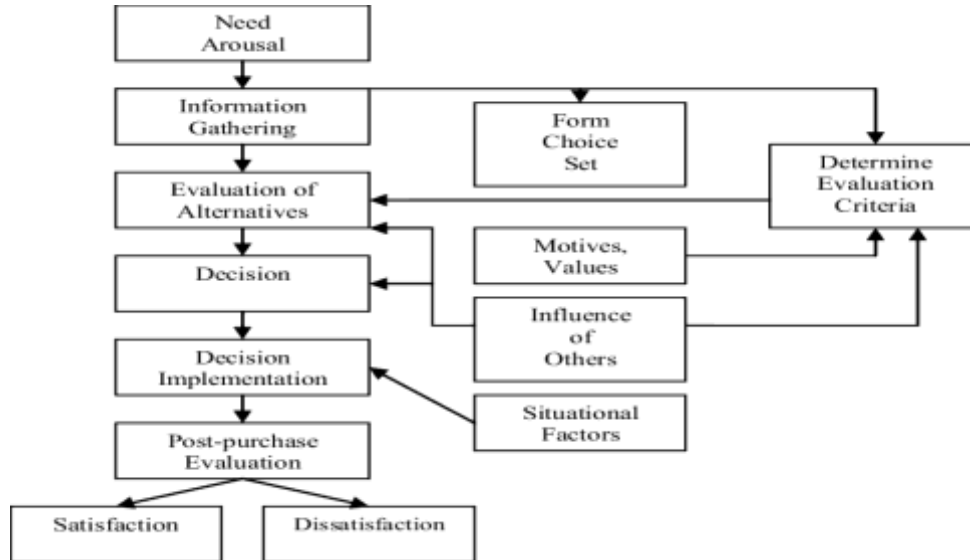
Need Arousal

Information Gathering

Form Choice Set

Determine Evaluation Criteria

Evaluation of Alternatives

Motives, Values

Decision

Influence of Others

Decision Implementation

Situational Factors

Post-purchase Evaluation

Satisfaction

Dissatisfaction